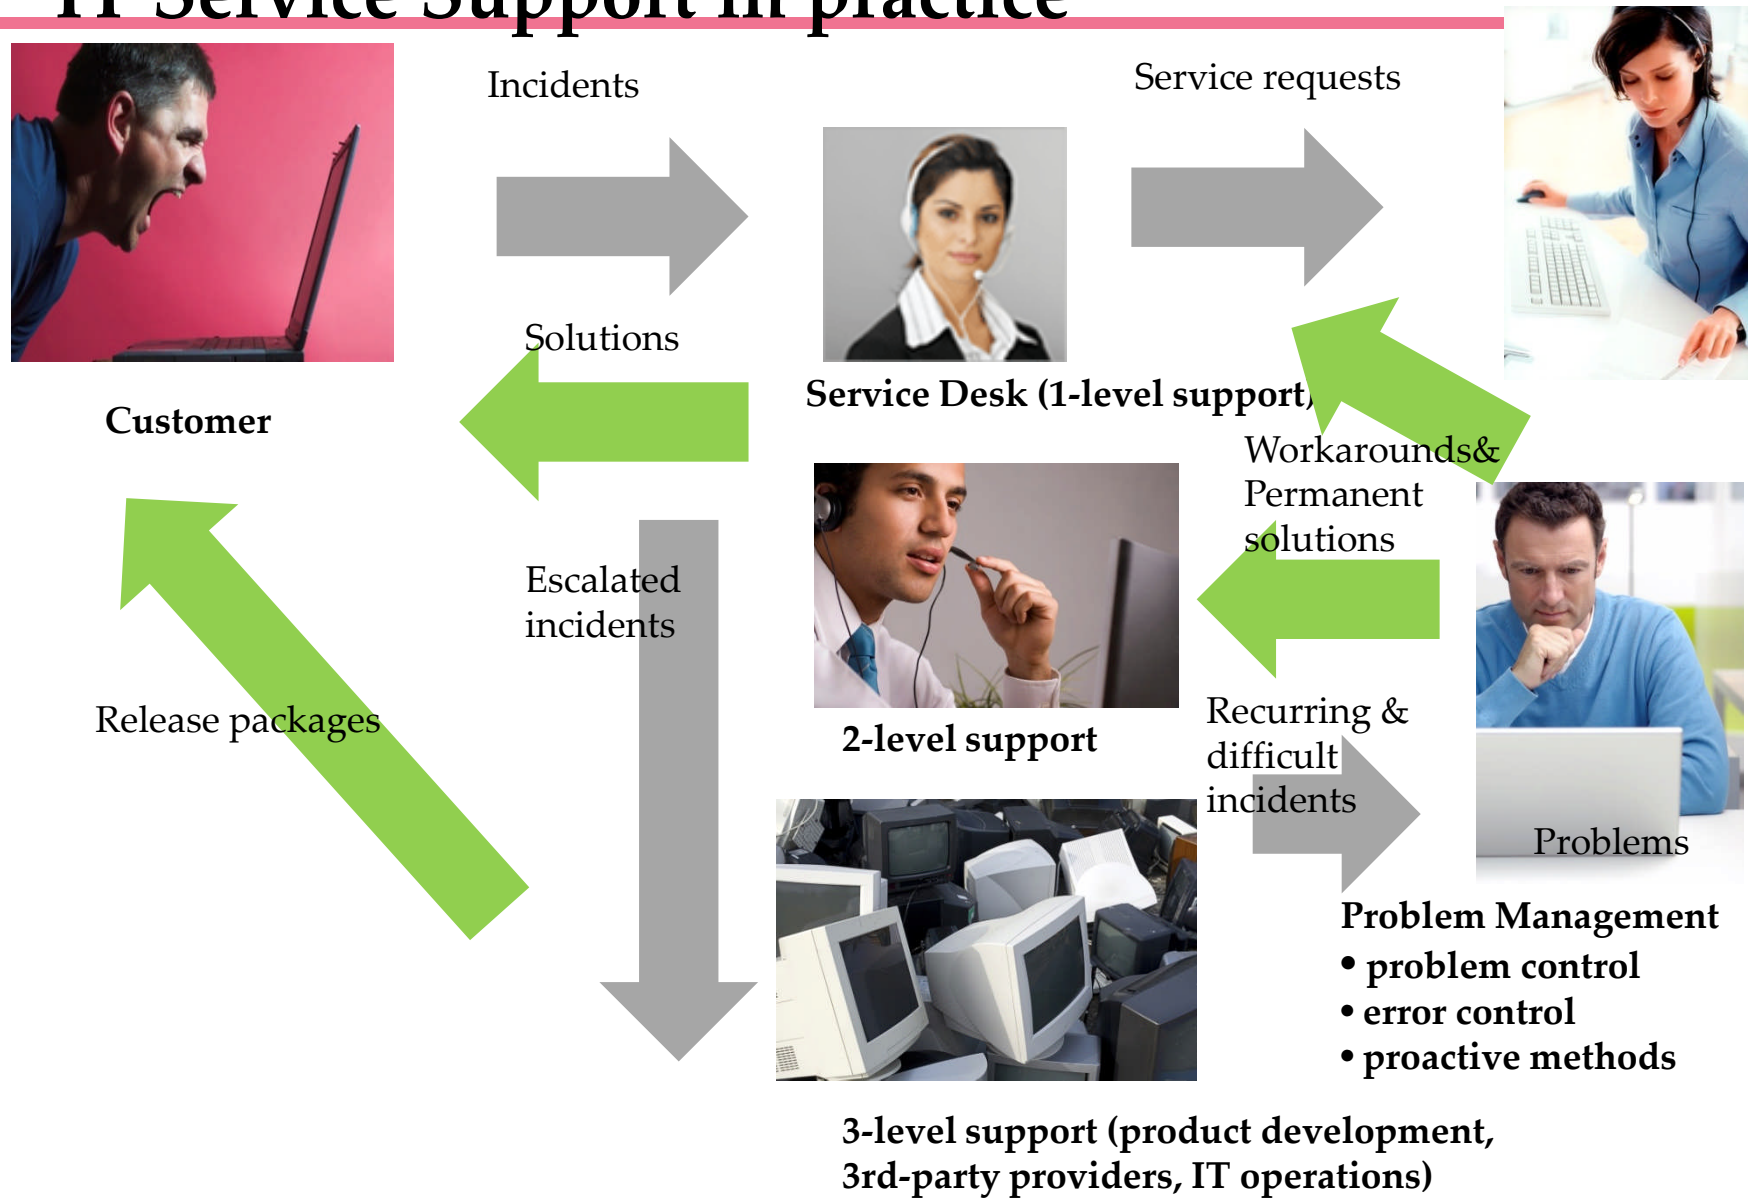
IT Service Support in practice

Incidents

Service requests

Solutions

Customer

Service Desk (1-level support)

Workarounds& Permanent solutions

Escalated incidents

Release packages

2-level support

Recurring & difficult incidents

Problems

Problem Management
• problem control
• error control
• proactive methods

3-level support (product development, 3rd-party providers, IT operations)